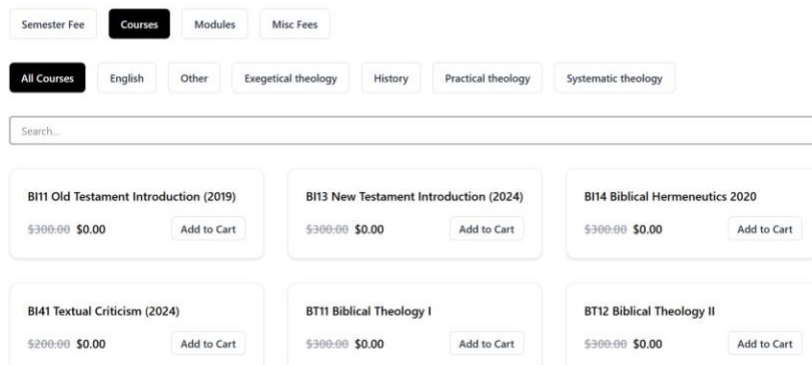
Semester Fee Courses Modules Misc Fees

All Courses English Other Exegetical theology History Practical theology Systematic theology

Search...

BI11 Old Testament Introduction (2019)
~~$300.00~~ $0.00 Add to Cart

BI13 New Testament Introduction (2024)
~~$300.00~~ $0.00 Add to Cart

BI14 Biblical Hermeneutics 2020
~~$300.00~~ $0.00 Add to Cart

BI41 Textual Criticism (2024)
~~$200.00~~ $0.00 Add to Cart

BT11 Biblical Theology I
~~$300.00~~ $0.00 Add to Cart

BT12 Biblical Theology II
~~$300.00~~ $0.00 Add to Cart